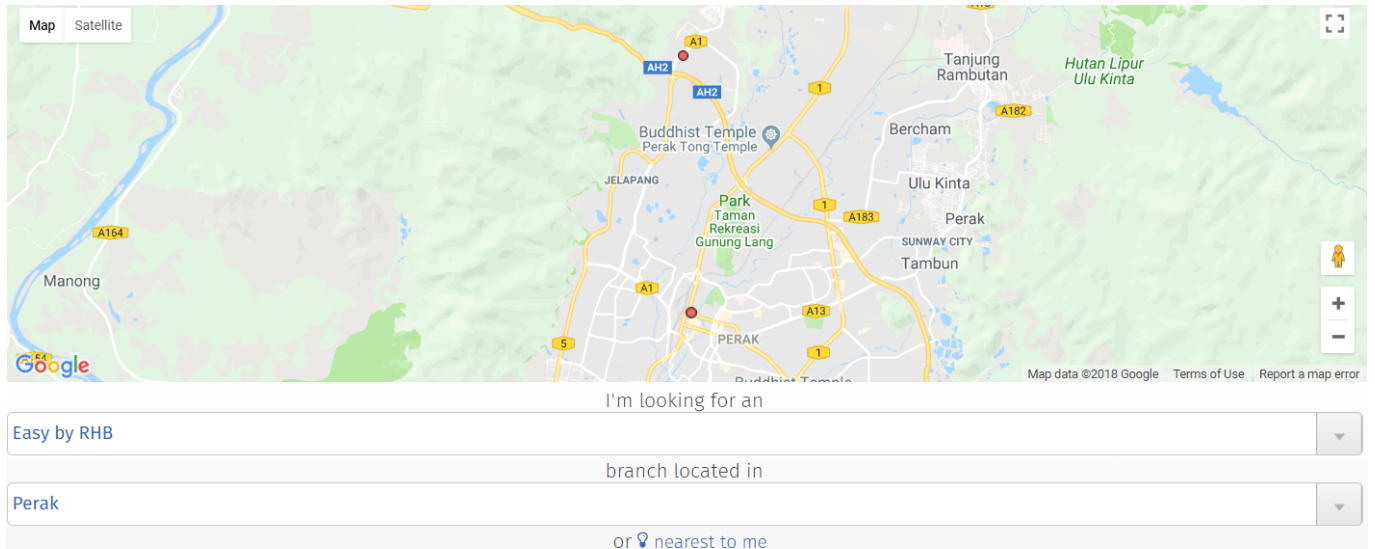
Map Satellite

A1
AH2
AH2
1
Tanjung Rambutan
Hutan Lipur Ulu Kinta
A182
Buddhist Temple
Perak Tong Temple
Bercham
JELAPANG
Ulu Kinta
Park
Taman Rekreasi Gunung Lang
1
A183
Perak
A164
SUNWAY CITY
Tambun
Manong
A1
A13
5
PERAK
1
Buddhist Temple
Google
Map data ©2018 Google Terms of Use Report a map error

I'm looking for an

Easy by RHB

branch located in

Perak

or nearest to me